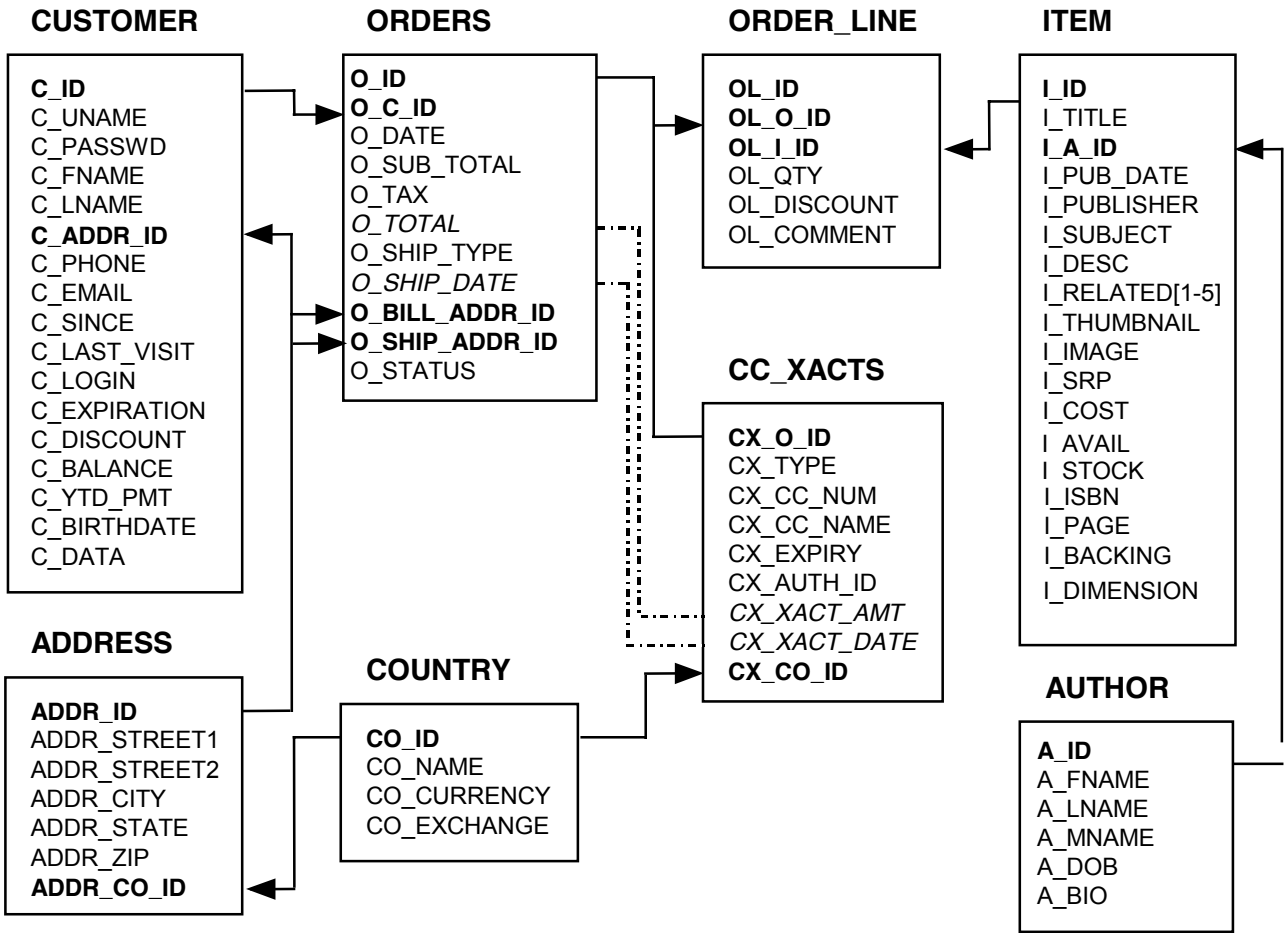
CUSTOMER

C_ID
C_UNAME
C_PASSWD
C_FNAME
C_LNAME
C_ADDR_ID
C_PHONE
C_EMAIL
C_SINCE
C_LAST_VISIT
C_LOGIN
C_EXPIRATION
C_DISCOUNT
C_BALANCE
C_YTD_PMT
C_BIRTHDATE
C_DATA

ORDERS

O_ID
O_C_ID
O_DATE
O_SUB_TOTAL
O_TAX
*O_TOTAL*
O_SHIP_TYPE
*O_SHIP_DATE*
O_BILL_ADDR_ID
O_SHIP_ADDR_ID
O_STATUS

ORDER_LINE

OL_ID
OL_O_ID
OL_I_ID
OL_QTY
OL_DISCOUNT
OL_COMMENT

ITEM

I_ID
I_TITLE
I_A_ID
I_PUB_DATE
I_PUBLISHER
I_SUBJECT
I_DESC
I_RELATED[1-5]
I_THUMBNAIL
I_IMAGE
I_SRP
I_COST
I_AVAIL
I_STOCK
I_ISBN
I_PAGE
I_BACKING
I_DIMENSION

CC_XACTS

CX_O_ID
CX_TYPE
CX_CC_NUM
CX_CC_NAME
CX_EXPIRY
CX_AUTH_ID
*CX_XACT_AMT*
*CX_XACT_DATE*
CX_CO_ID

ADDRESS

ADDR_ID
ADDR_STREET1
ADDR_STREET2
ADDR_CITY
ADDR_STATE
ADDR_ZIP
ADDR_CO_ID

COUNTRY

CO_ID
CO_NAME
CO_CURRENCY
CO_EXCHANGE

AUTHOR

A_ID
A_FNAME
A_LNAME
A_MNAME
A_DOB
A_BIO